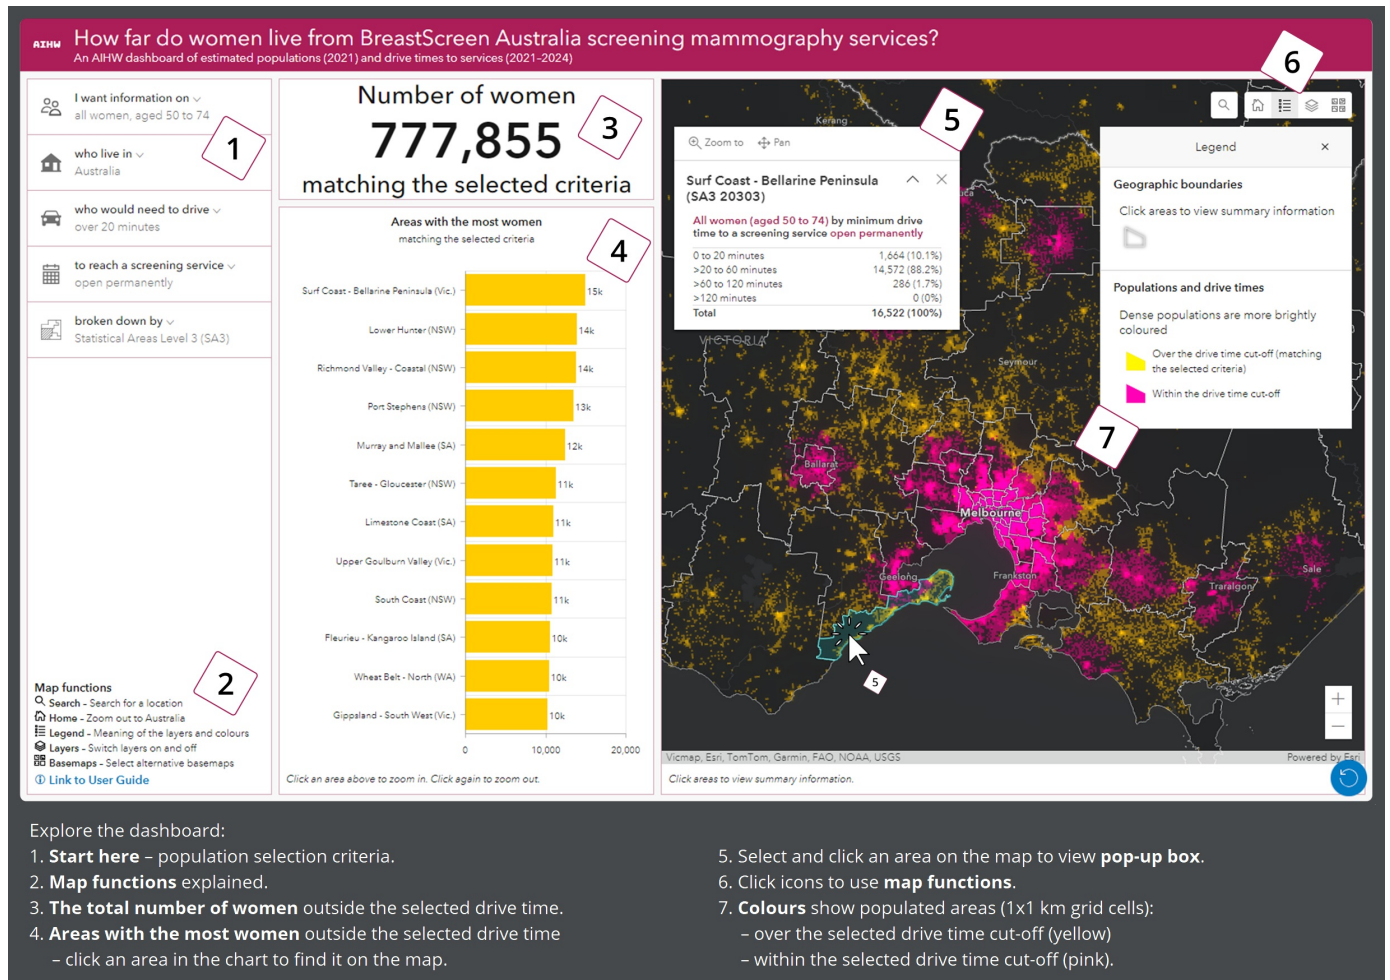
AIHW How far do women live from BreastScreen Australia screening mammography services?
An AIHW dashboard of estimated populations (2021) and drive times to services (2021-2024)

I want information on
all women, aged 50 to 74

1

who live in
Australia

who would need to drive
over 20 minutes

to reach a screening service
open permanently

broken down by
Statistical Areas Level 3 (SA3)

Number of women
777,855
matching the selected criteria

3

Areas with the most women
matching the selected criteria

4

| Area | Value |
|---|---|
| Surf Coast - Bellarine Peninsula (Vic.) | 15k |
| Lower Hunter (NSW) | 14k |
| Richmond Valley - Coastal (NSW) | 14k |
| Port Stephens (NSW) | 13k |
| Murray and Mallee (SA) | 12k |
| Taree - Gloucester (NSW) | 11k |
| Limestone Coast (SA) | 11k |
| Upper Goulburn Valley (Vic.) | 11k |
| South Coast (NSW) | 11k |
| Fleurieu - Kangaroo Island (SA) | 10k |
| Wheat Belt - North (WA) | 10k |
| Gippsland - South West (Vic.) | 10k |

0 10,000 20,000

Click an area above to zoom in. Click again to zoom out.

Map functions
Search - Search for a location
Home - Zoom out to Australia
Legend - Meaning of the layers and colours
Layers - Switch layers on and off
Basemaps - Select alternative basemaps
Link to User Guide

2

5

Zoom to Pan

Surf Coast - Bellarine Peninsula (SA3 20303)

All women (aged 50 to 74) by minimum drive time to a screening service open permanently

| | |
|---|---|
| 0 to 20 minutes | 1,664 (10.1%) |
| >20 to 60 minutes | 14,572 (88.2%) |
| >60 to 120 minutes | 286 (1.7%) |
| >120 minutes | 0 (0%) |
| Total | 16,522 (100%) |

6

Legend

Geographic boundaries
Click areas to view summary information

Populations and drive times
Dense populations are more brightly coloured
Over the drive time cut-off (matching the selected criteria)
Within the drive time cut-off

7

Kerang
VICTORIA
Seymour
Ballarat
Melbourne
Geelong
Frankston
Traralgon
Sale
5

Vicmap, Esri, TomTom, Garmin, FAO, NOAA, USGS
Powered by Esri

Click areas to view summary information.

Explore the dashboard:
1. Start here – population selection criteria.
2. Map functions explained.
3. The total number of women outside the selected drive time.
4. Areas with the most women outside the selected drive time – click an area in the chart to find it on the map.

5. Select and click an area on the map to view pop-up box.
6. Click icons to use map functions.
7. Colours show populated areas (1x1 km grid cells):
– over the selected drive time cut-off (yellow)
– within the selected drive time cut-off (pink).